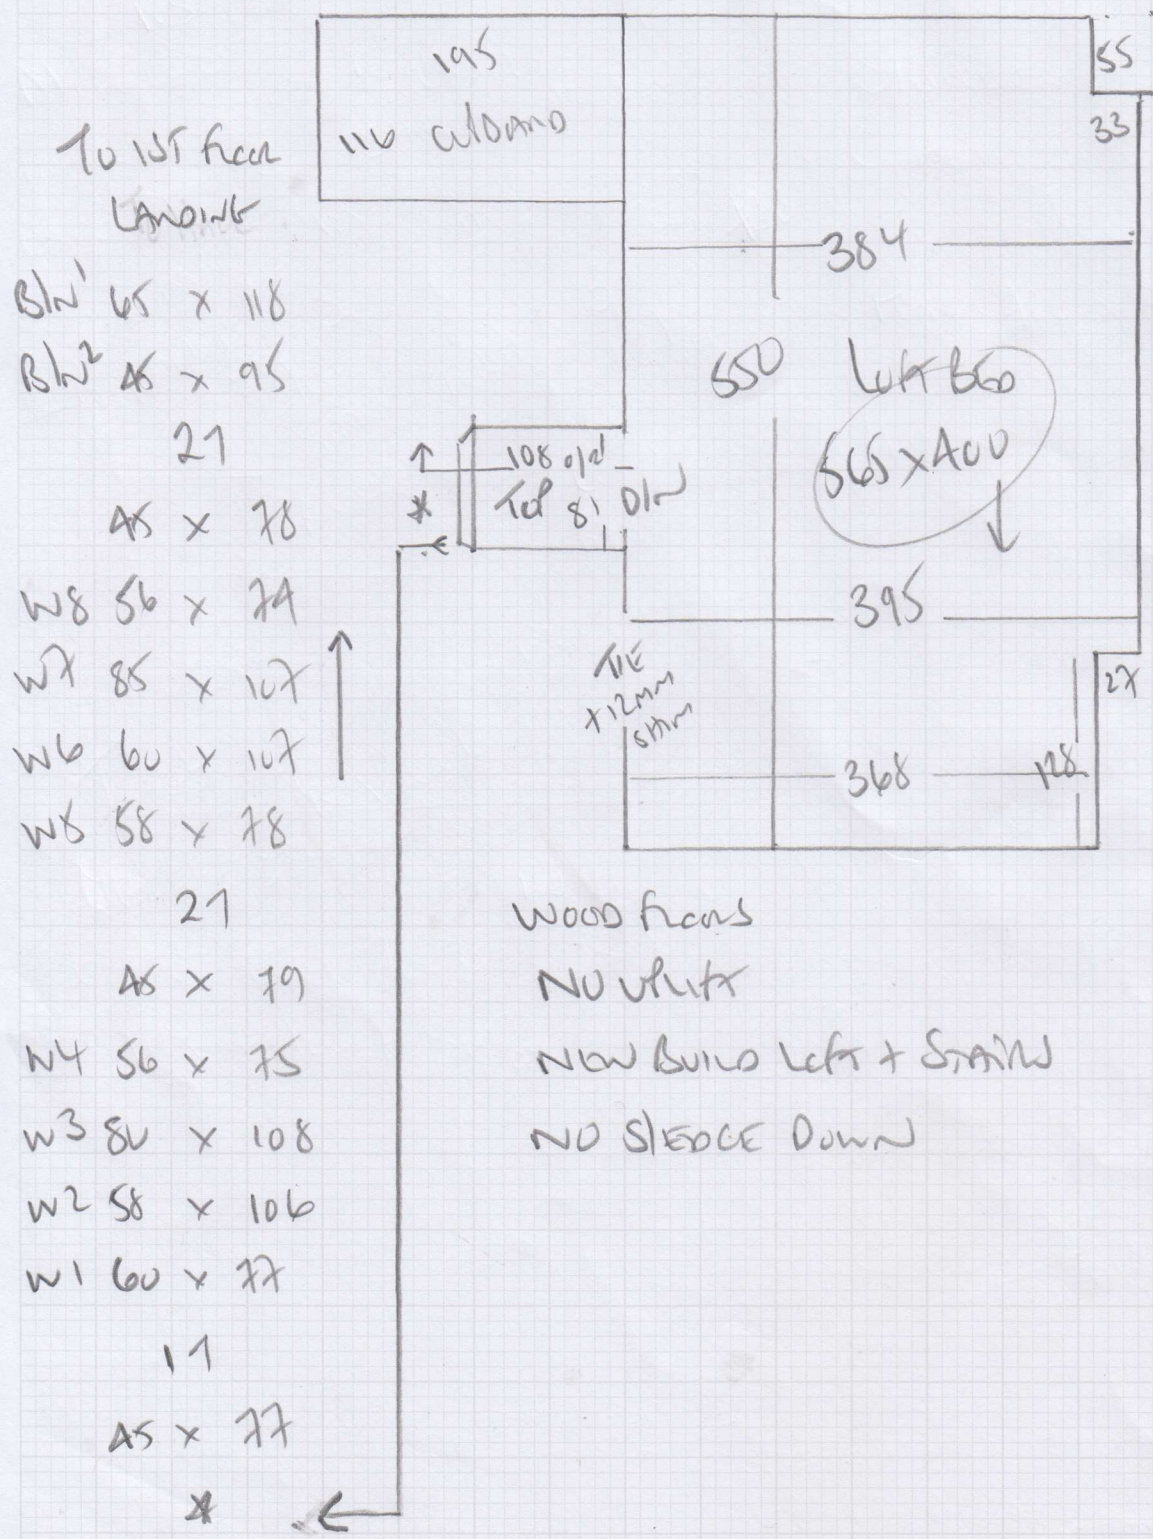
TO 1ST FLOOR LANDING

BLN¹ 65 x 118
BLN² 45 x 95
27
45 x 78
W8 56 x 74
W7 85 x 107
W6 60 x 107
W5 58 x 78
27
45 x 79
W4 56 x 75
W3 80 x 108
W2 58 x 106
W1 60 x 77
17
45 x 77
*

195
116 CUBOARD

55
33

384

550

LOFT BED
565 x 400

108 o/d
TOP 81 DIN
*

395

TILE
x 12MM
STAIR

27

368
128

WOOD FLOORS
NO UPLIFT
NEW BUILD LOFT + STAIRS
NO SLEDGE DOWN